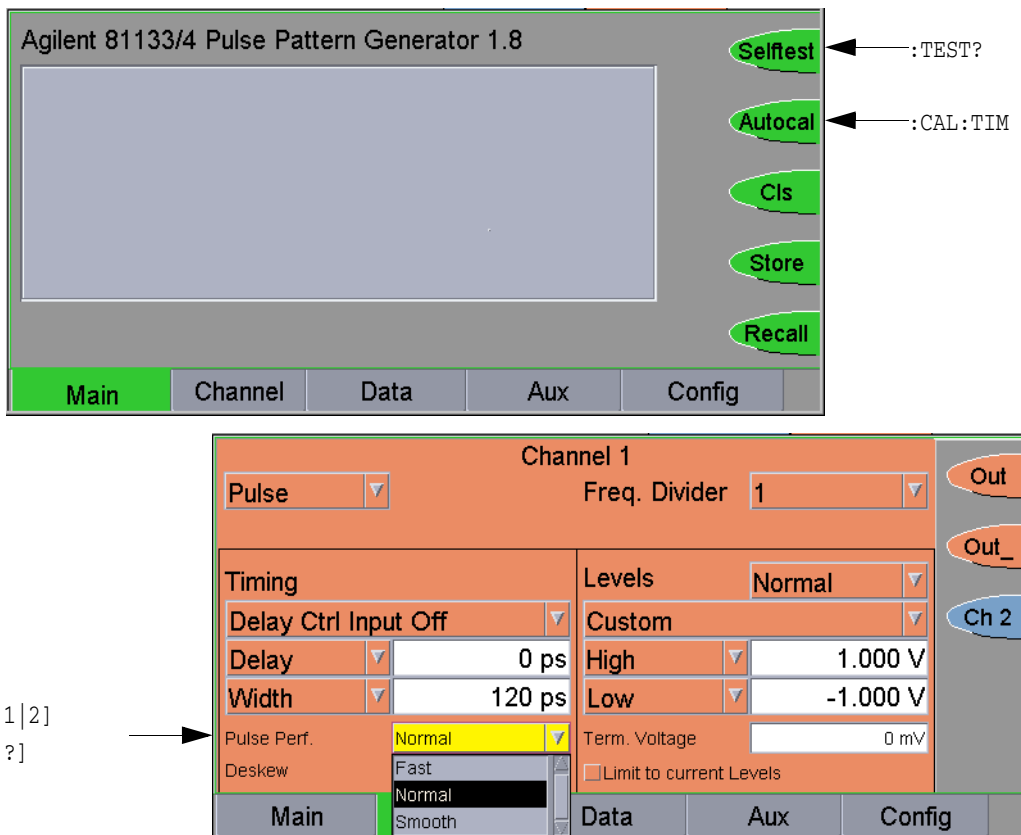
Agilent 81133/4 Pulse Pattern Generator 1.8

Selftest

:TEST?

Autocal

:CAL:TIM

Cls

Store

Recall

Main | Channel | Data | Aux | Config

Channel 1

Pulse

Freq. Divider

1

Out

Out_

Ch 2

Timing

Levels

Normal

Delay Ctrl Input Off

Custom

Delay

0 ps

High

1.000 V

Width

120 ps

Low

-1.000 V

1|2]

?]

Pulse Perf.

Normal

Term. Voltage

0 mV

Deskew

Fast

Normal

Smooth

Limit to current Levels

Main | Data | Aux | Config